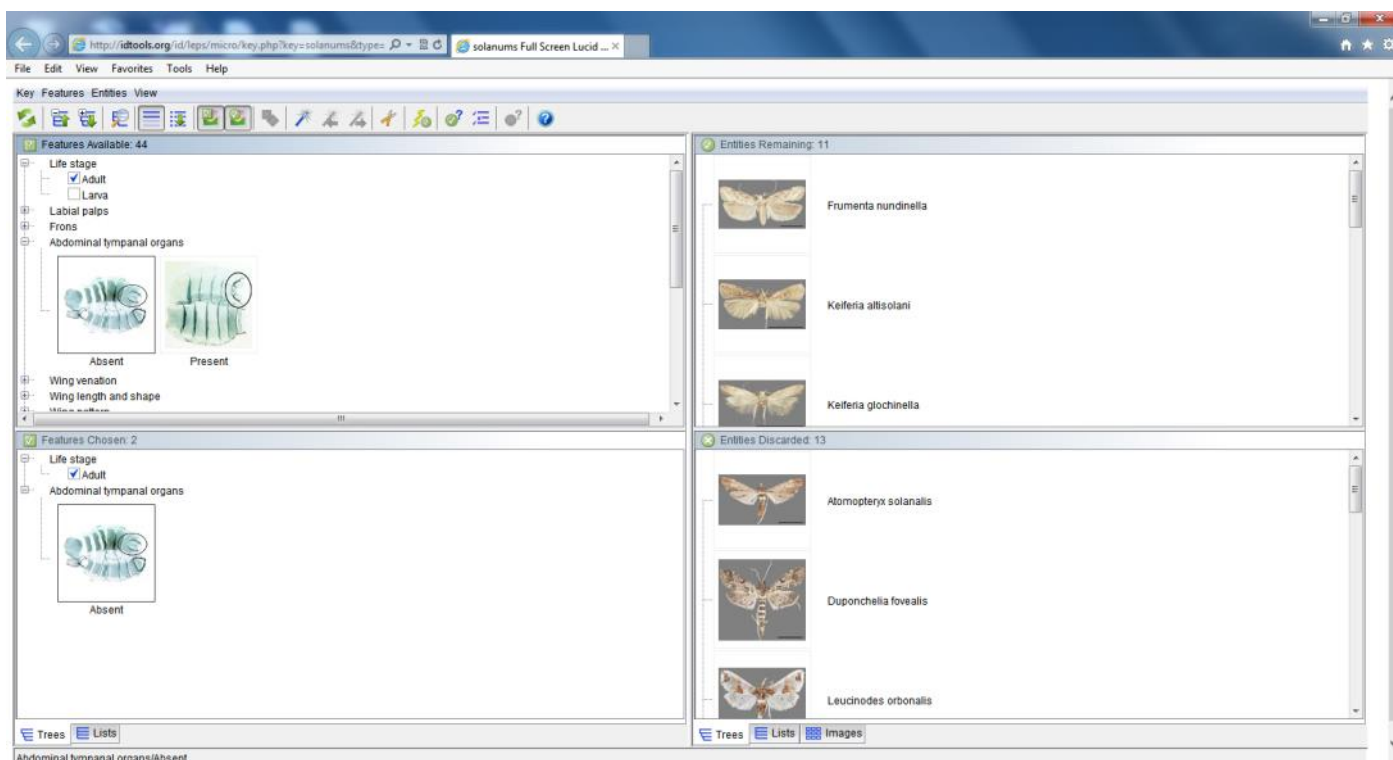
http://idtools.org/id/leps/micro/key.php?key=solanums&type=
solanums Full Screen Lucid ...

File Edit View Favorites Tools Help

Key Features Entities View

Features Available: 44

Life stage
Adult
Larva
Labial palps
Frons
Abdominal tympanal organs

Absent
Present

Wing venation
Wing length and shape
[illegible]

Features Chosen: 2

Life stage
Adult
Abdominal tympanal organs

Absent

Trees Lists

Entities Remaining: 11

Frumenta nundinella

Keiferia altisolani

Keiferia glochinella

Entities Discarded: 13

Atomopteryx solanalis

Duponchelia fovealis

Leucinodes orbonalis

Trees Lists Images

Abdominal tympanal organs/Absent